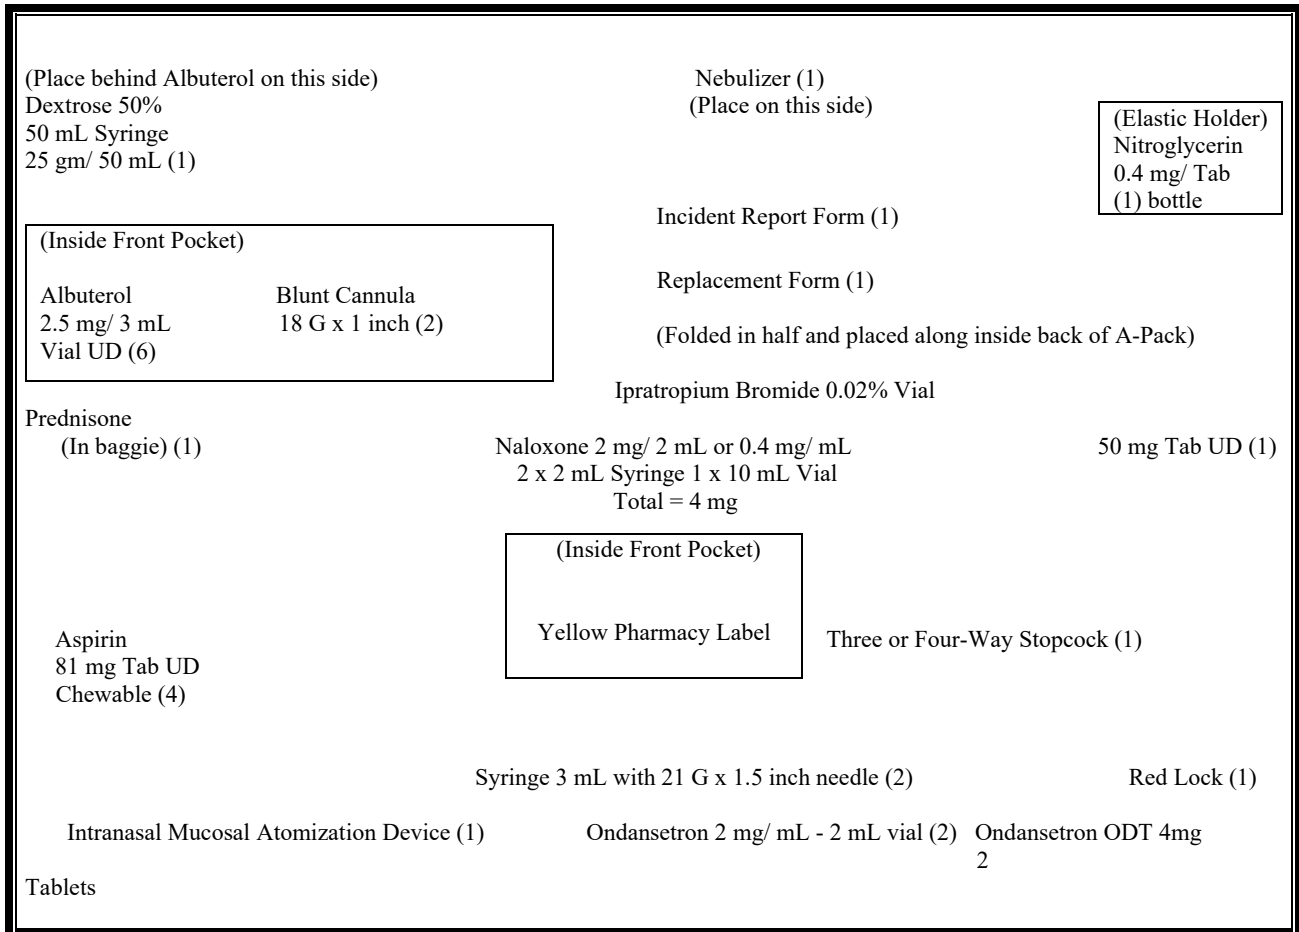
(Place behind Albuterol on this side)
Dextrose 50%
50 mL Syringe
25 gm/ 50 mL (1)

Nebulizer (1)
(Place on this side)

(Elastic Holder)
Nitroglycerin
0.4 mg/ Tab
(1) bottle

(Inside Front Pocket)

Albuterol
2.5 mg/ 3 mL
Vial UD (6)

Blunt Cannula
18 G x 1 inch (2)

Incident Report Form (1)

Replacement Form (1)

(Folded in half and placed along inside back of A-Pack)

Ipratropium Bromide 0.02% Vial

Prednisone
(In baggie) (1)

Naloxone 2 mg/ 2 mL or 0.4 mg/ mL
2 x 2 mL Syringe 1 x 10 mL Vial
Total = 4 mg

50 mg Tab UD (1)

(Inside Front Pocket)

Yellow Pharmacy Label

Aspirin
81 mg Tab UD
Chewable (4)

Three or Four-Way Stopcock (1)

Syringe 3 mL with 21 G x 1.5 inch needle (2)

Red Lock (1)

Intranasal Mucosal Atomization Device (1)

Ondansetron 2 mg/ mL - 2 mL vial (2)

Ondansetron ODT 4mg
2

Tablets